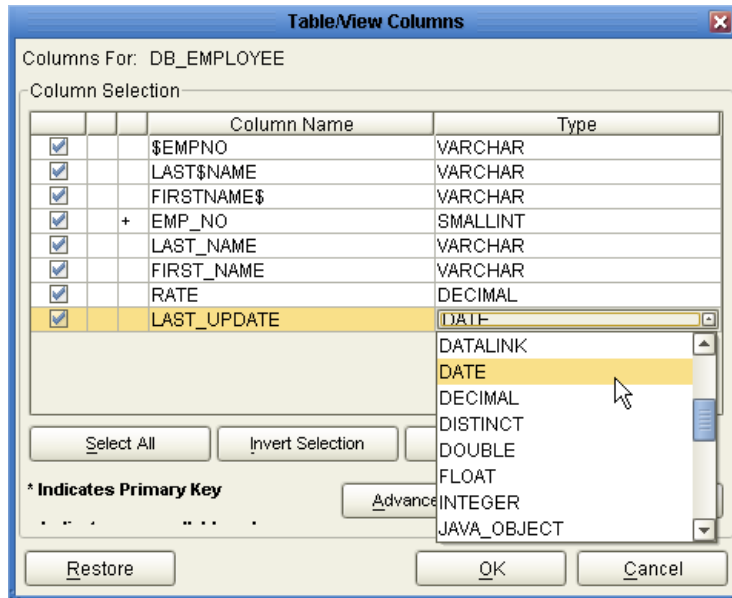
Table/View Columns

Columns For: DB_EMPLOYEE

Column Selection

| | | | Column Name | Type |
|---|---|---|---|---|
| ☑ | | | \$EMPNO | VARCHAR |
| ☑ | | | LAST\$NAME | VARCHAR |
| ☑ | | | FIRSTNAME\$ | VARCHAR |
| ☑ | | + | EMP_NO | SMALLINT |
| ☑ | | | LAST_NAME | VARCHAR |
| ☑ | | | FIRST_NAME | VARCHAR |
| ☑ | | | RATE | DECIMAL |
| ☑ | | | LAST_UPDATE | DATE |

DATALINK
DATE
DECIMAL
DISTINCT
DOUBLE
FLOAT
INTEGER
JAVA_OBJECT

Select All

Invert Selection

* Indicates Primary Key

Advance

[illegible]

Restore

OK

Cancel